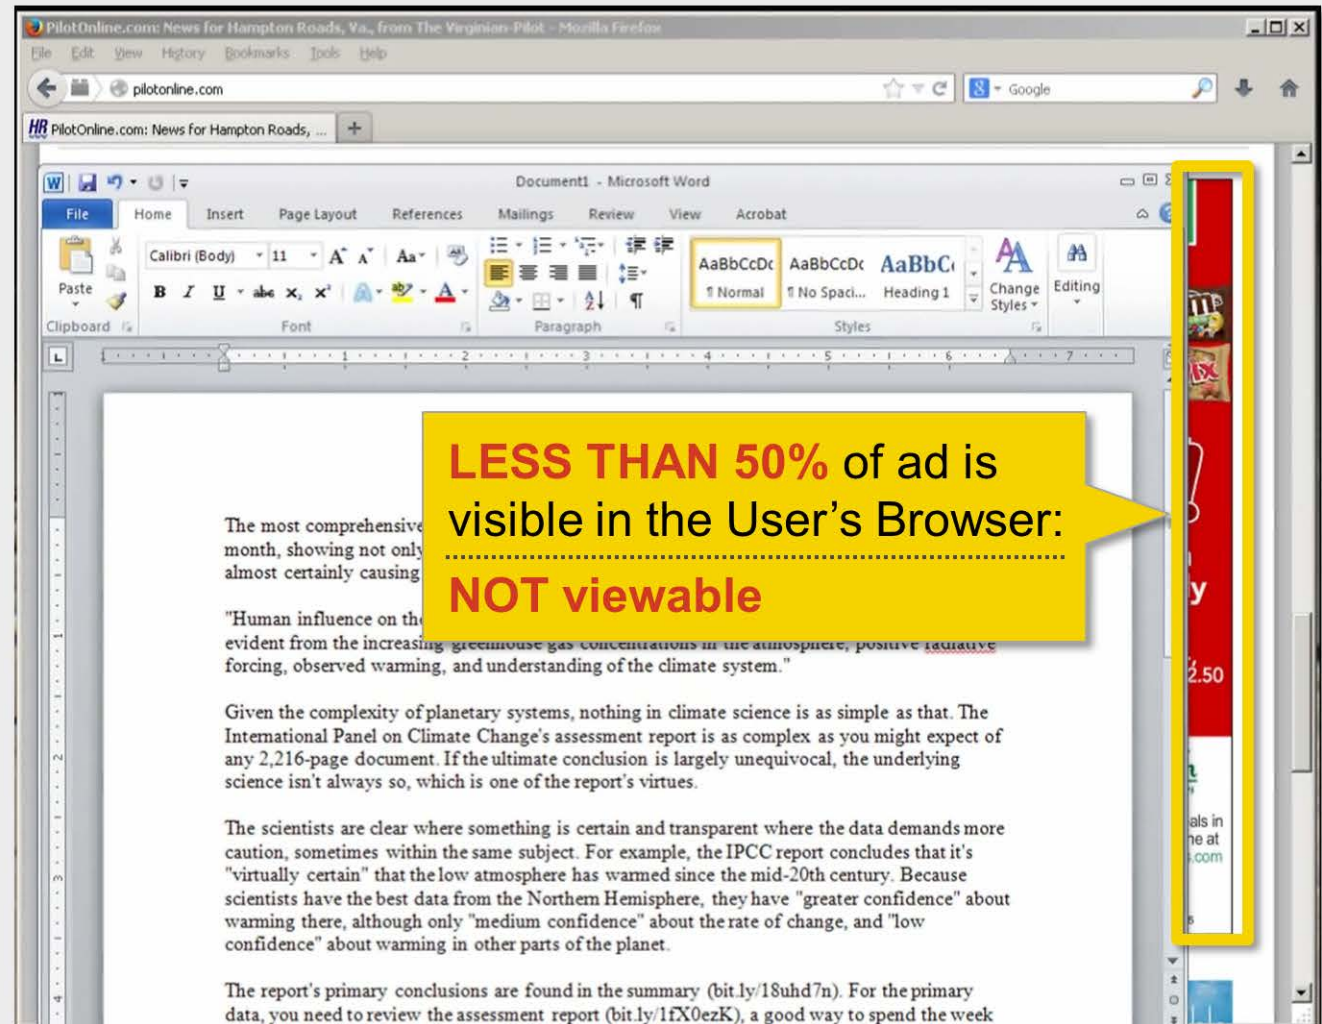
PilotOnline.com: News for Hampton Roads, Va., from The Virginian-Pilot - Mozilla Firefox

File Edit View History Bookmarks Tools Help

pilotonline.com

Google

HR PilotOnline.com: News for Hampton Roads, ...

Document1 - Microsoft Word

File Home Insert Page Layout References Mailings Review View Acrobat

Paste

Calibri (Body) 11

B I U abe $x_2$ $x^2$

Aa

AaBbCcDc ¶ Normal

AaBbCcDc ¶ No Spaci...

AaBbC Heading 1

Change Styles

Editing

Clipboard Font Paragraph Styles

LESS THAN 50% of ad is visible in the User's Browser:

NOT viewable

The most comprehensive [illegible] month, showing not only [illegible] almost certainly causing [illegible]

"Human influence on the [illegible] evident from the increasing greenhouse gas concentrations in the atmosphere, positive radiative forcing, observed warming, and understanding of the climate system."

Given the complexity of planetary systems, nothing in climate science is as simple as that. The International Panel on Climate Change's assessment report is as complex as you might expect of any 2,216-page document. If the ultimate conclusion is largely unequivocal, the underlying science isn't always so, which is one of the report's virtues.

The scientists are clear where something is certain and transparent where the data demands more caution, sometimes within the same subject. For example, the IPCC report concludes that it's "virtually certain" that the low atmosphere has warmed since the mid-20th century. Because scientists have the best data from the Northern Hemisphere, they have "greater confidence" about warming there, although only "medium confidence" about the rate of change, and "low confidence" about warming in other parts of the planet.

The report's primary conclusions are found in the summary (bit.ly/18uhd7n). For the primary data, you need to review the assessment report (bit.ly/1fX0ezK), a good way to spend the week

y

2.50

als in he at .com